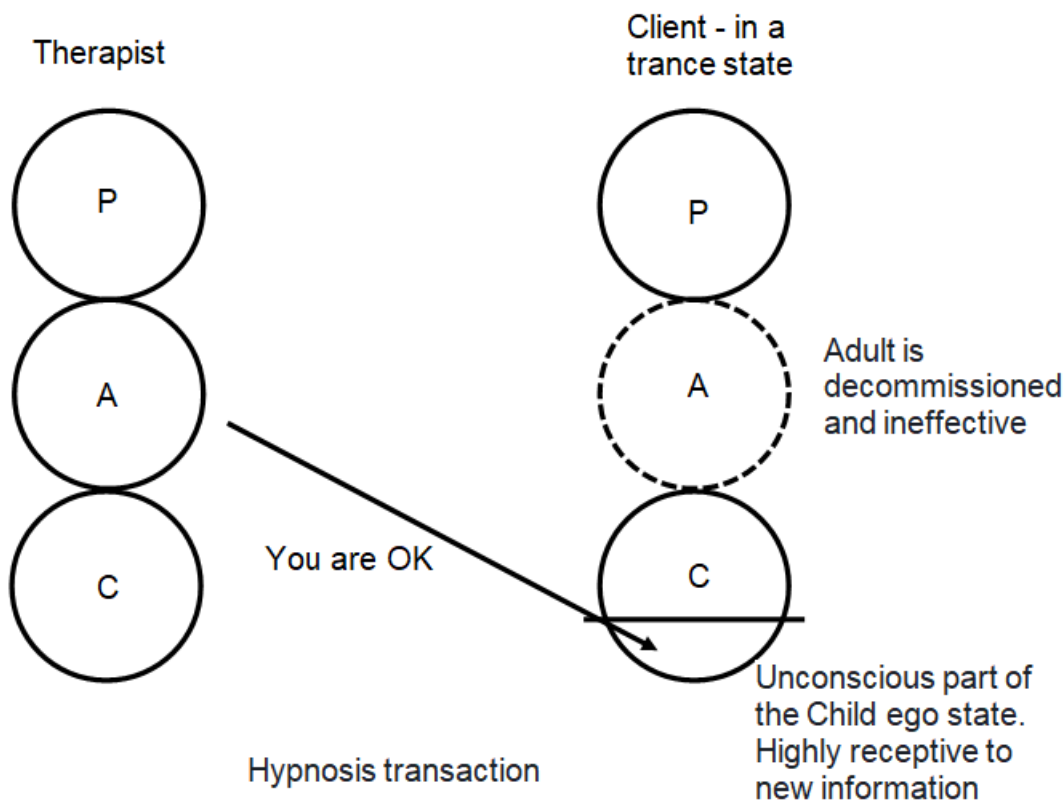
Therapist

Client - in a trance state

P

A

C

P

A

Adult is decommissioned and ineffective

You are OK

C

Unconscious part of the Child ego state. Highly receptive to new information

Hypnosis transaction